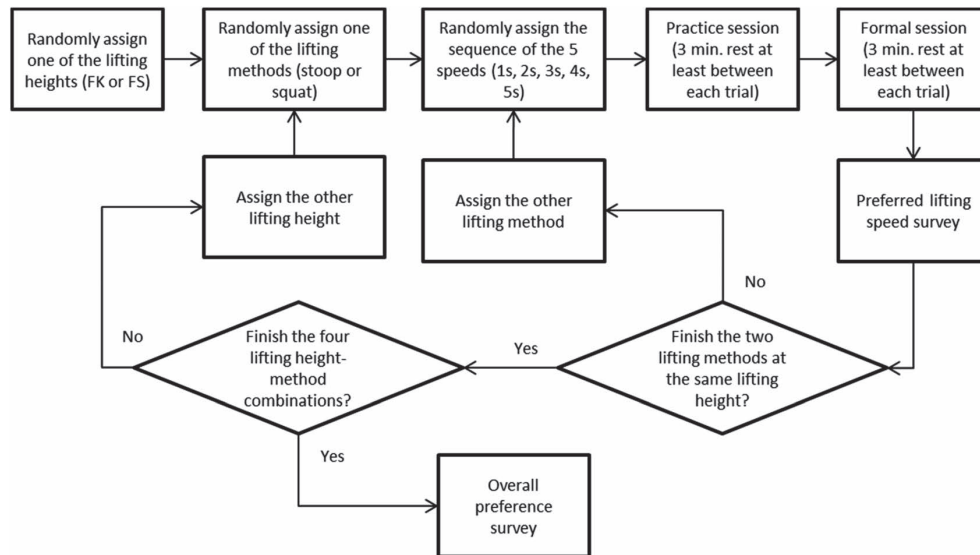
Randomly assign one of the lifting heights (FK or FS)

Randomly assign one of the lifting methods (stoop or squat)

Randomly assign the sequence of the 5 speeds (1s, 2s, 3s, 4s, 5s)

Practice session (3 min. rest at least between each trial)

Formal session (3 min. rest at least between each trial)

Assign the other lifting height

Assign the other lifting method

Preferred lifting speed survey

No

No

Yes

Finish the four lifting height-method combinations?

Finish the two lifting methods at the same lifting height?

Yes

Overall preference survey